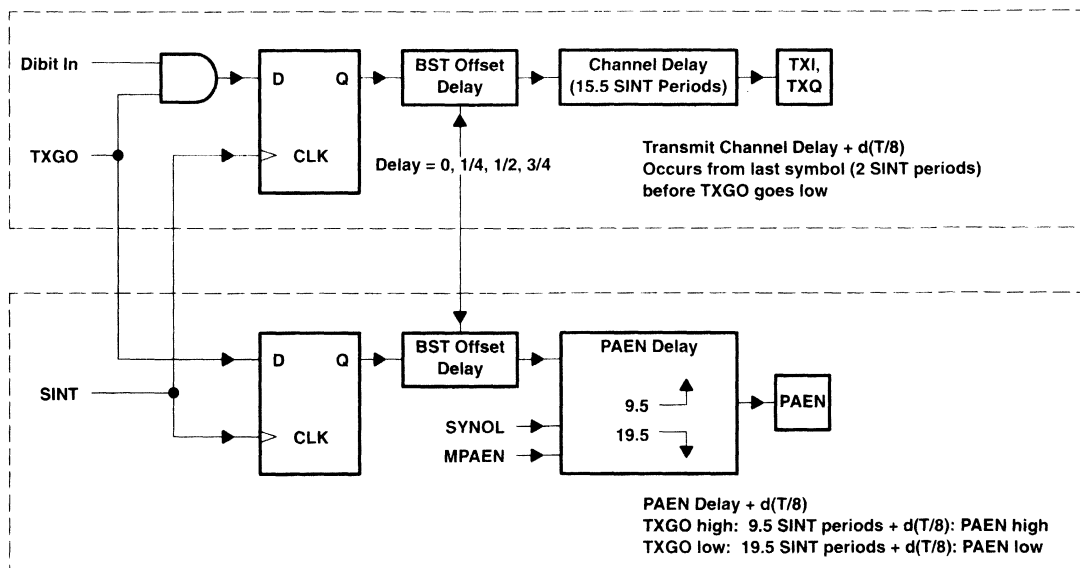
Dibit In

D

Q

BST Offset Delay

Channel Delay (15.5 SINT Periods)

TXI, TXQ

TXGO

CLK

Delay = 0, 1/4, 1/2, 3/4

Transmit Channel Delay + d(T/8)
Occurs from last symbol (2 SINT periods) before TXGO goes low

D

Q

BST Offset Delay

PAEN Delay

SINT

9.5

PAEN

SYNOL

19.5

MPAEN

CLK

PAEN Delay + d(T/8)
TXGO high: 9.5 SINT periods + d(T/8): PAEN high
TXGO low: 19.5 SINT periods + d(T/8): PAEN low